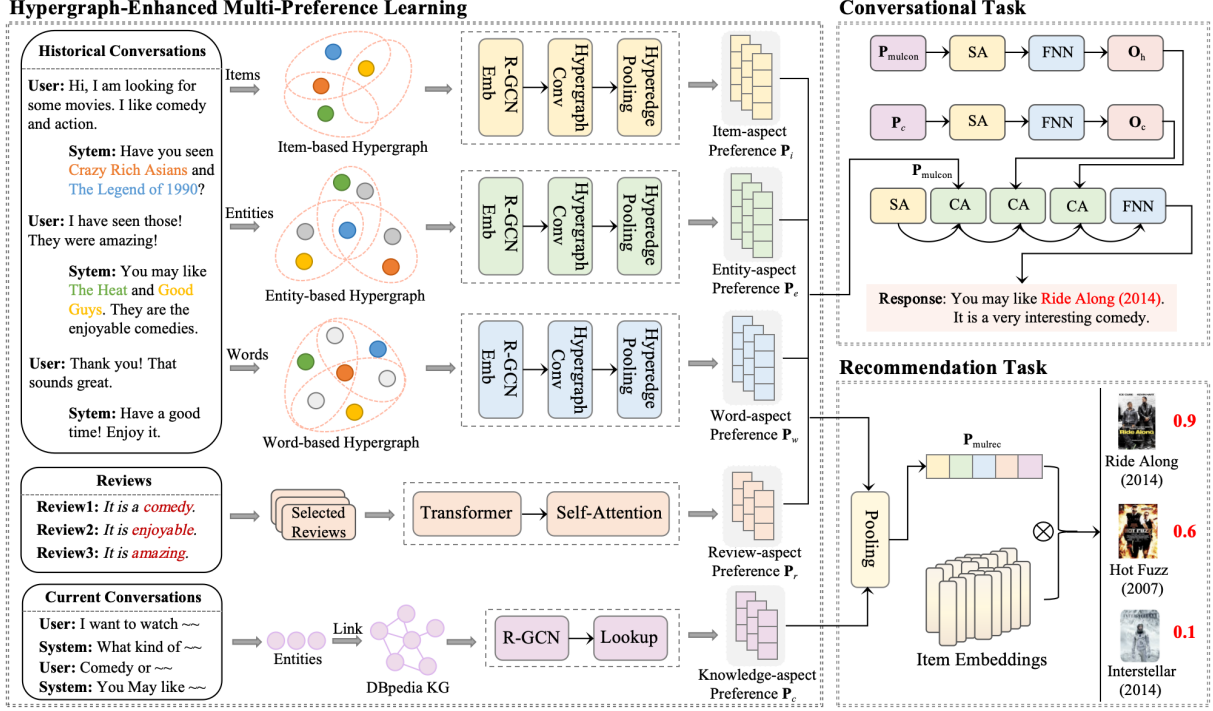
Hypergraph-Enhanced Multi-Preference Learning

Historical Conversations

User: Hi, I am looking for some movies. I like comedy and action.

Sytem: Have you seen Crazy Rich Asians and The Legend of 1990?

User: I have seen those! They were amazing!

Sytem: You may like The Heat and Good Guys. They are the enjoyable comedies.

User: Thank you! That sounds great.

Sytem: Have a good time! Enjoy it.

Items

Item-based Hypergraph

R-GCN Emb

Hypergraph Conv

Hyperedge Pooling

Item-aspect Preference $\mathbf{P}_i$

Entities

Entity-based Hypergraph

R-GCN Emb

Hypergraph Conv

Hyperedge Pooling

Entity-aspect Preference $\mathbf{P}_e$

Words

Word-based Hypergraph

R-GCN Emb

Hypergraph Conv

Hyperedge Pooling

Word-aspect Preference $\mathbf{P}_w$

Reviews

Review1: It is a comedy.

Review2: It is enjoyable.

Review3: It is amazing.

Selected Reviews

Transformer

Self-Attention

Review-aspect Preference $\mathbf{P}_r$

Current Conversations

User: I want to watch ~~

System: What kind of ~~

User: Comedy or ~~

System: You May like ~~

Entities

Link

DBpedia KG

R-GCN

Lookup

Knowledge-aspect Preference $\mathbf{P}_c$

Conversational Task

$\mathbf{P}_{\text{mulcon}}$

SA

FNN

$\mathbf{O}_h$

$\mathbf{P}_c$

SA

FNN

$\mathbf{O}_c$

$\mathbf{P}_{\text{mulcon}}$

SA

CA

CA

CA

FNN

Response: You may like Ride Along (2014). It is a very interesting comedy.

Recommendation Task

$\mathbf{P}_{\text{mulrec}}$

Pooling

Item Embeddings

$\otimes$

Ride Along

0.9

Ride Along (2014)

0.6

Hot Fuzz (2007)

0.1

Interstellar (2014)